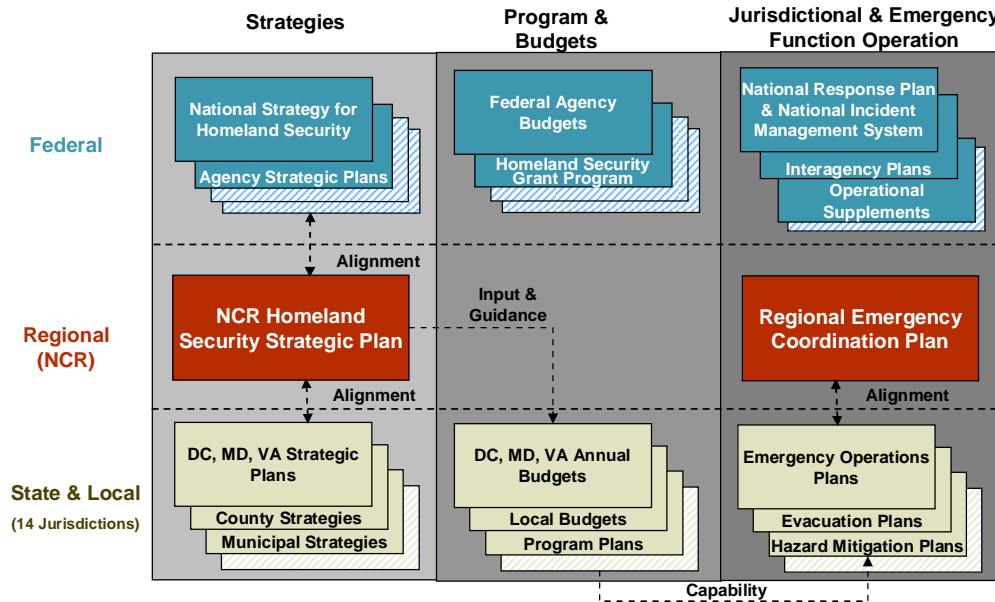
Strategies

Program & Budgets

Jurisdictional & Emergency Function Operation

Federal

National Strategy for Homeland Security

Agency Strategic Plans

Federal Agency Budgets

Homeland Security Grant Program

National Response Plan & National Incident Management System

Interagency Plans

Operational Supplements

Alignment

Regional (NCR)

NCR Homeland Security Strategic Plan

Input & Guidance

Regional Emergency Coordination Plan

Alignment

Alignment

State & Local

(14 Jurisdictions)

DC, MD, VA Strategic Plans

County Strategies

Municipal Strategies

DC, MD, VA Annual Budgets

Local Budgets

Program Plans

Emergency Operations Plans

Evacuation Plans

Hazard Mitigation Plans

Capability